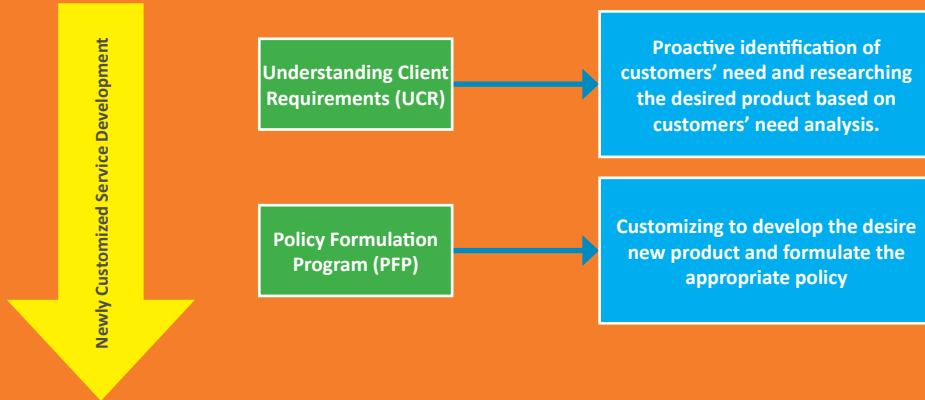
Newly Customized Service Development

Understanding Client Requirements (UCR)

Proactive identification of customers' need and researching the desired product based on customers' need analysis.

Policy Formulation Program (PFP)

Customizing to develop the desire new product and formulate the appropriate policy